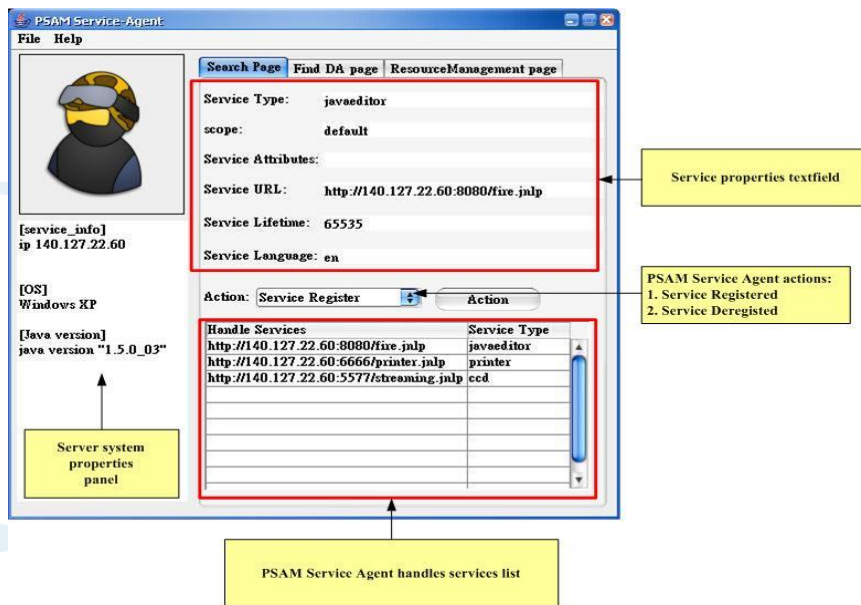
PSAM Service-Agent

File Help

Search Page | Find DA page | ResourceManagement page

Service Type: javaeditor

scope: default

Service Attributes:

Service URL: http://140.127.22.60:8080/fire.jnlp

Service Lifetime: 65535

Service Language: en

Action: Service Register Action

| Handle Services | Service Type |
|---|---|
| http://140.127.22.60:8080/fire.jnlp | javaeditor |
| http://140.127.22.60:6666/printer.jnlp | printer |
| http://140.127.22.60:5577/streaming.jnlp | ccd |

[service_info]
ip 140.127.22.60

[OS]
Windows XP

[Java version]
java version "1.5.0_03"

Server system properties panel

Service properties textfield

PSAM Service Agent actions:
1. Service Registered
2. Service Deregisted

PSAM Service Agent handles services list